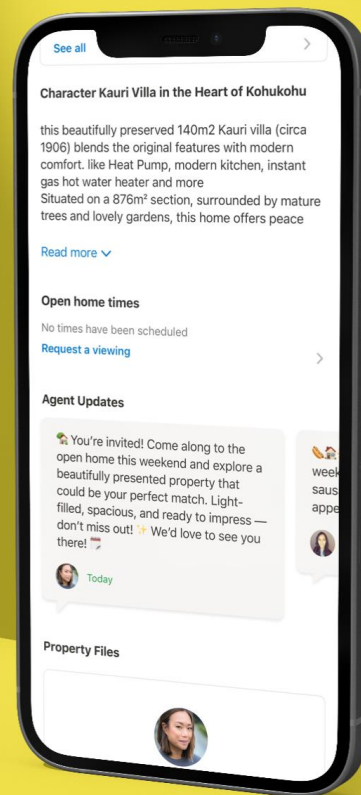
See all

Character Kauri Villa in the Heart of Kohukohu

this beautifully preserved 140m2 Kauri villa (circa 1906) blends the original features with modern comfort. like Heat Pump, modern kitchen, instant gas hot water heater and more
Situated on a 876m² section, surrounded by mature trees and lovely gardens, this home offers peace

Read more

Open home times

No times have been scheduled

Request a viewing

Agent Updates

🏡 You're invited! Come along to the open home this weekend and explore a beautifully presented property that could be your perfect match. Light-filled, spacious, and ready to impress — don't miss out! ✨ We'd love to see you there! 📅

Today

🌭🏠 week saus appe

Property Files